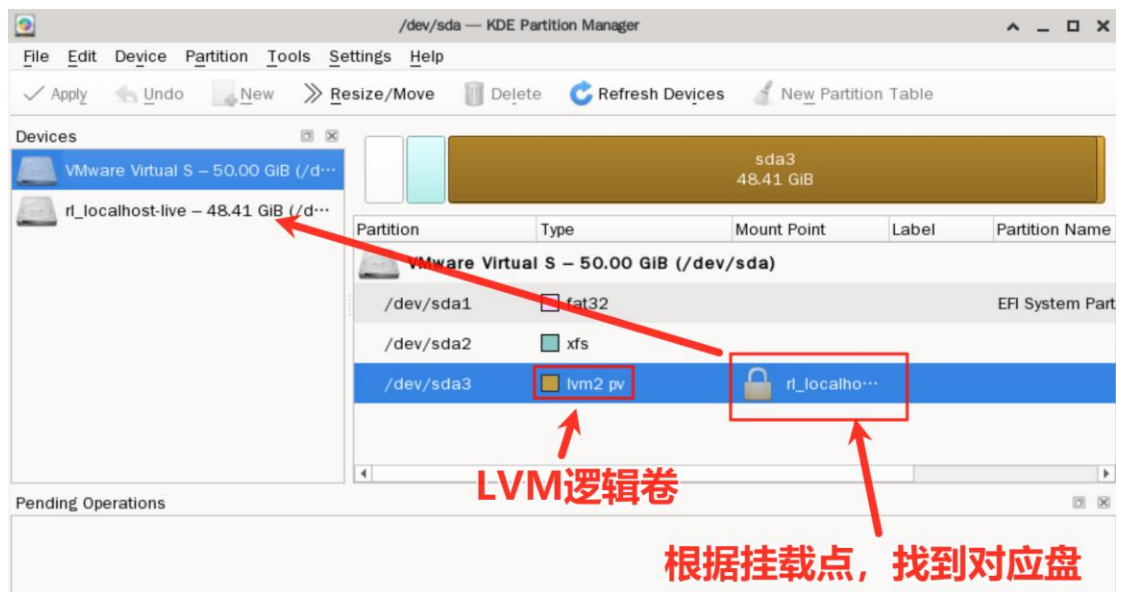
/dev/sda — KDE Partition Manager

File Edit Device Partition Tools Settings Help

Apply Undo New Resize/Move Delete Refresh Devices New Partition Table

Devices

VMware Virtual S – 50.00 GiB (/d···

rl_localhost-live – 48.41 GiB (/d···

sda3
48.41 GiB

| Partition | Type | Mount Point | Label | Partition Name |
|---|---|---|---|---|
| VMware Virtual S – 50.00 GiB (/dev/sda) | | | | |
| /dev/sda1 | fat32 | | | EFI System Part |
| /dev/sda2 | xfs | | | |
| /dev/sda3 | lvm2 pv | rl_localho··· | | |

LVM逻辑卷

Pending Operations

根据挂载点，找到对应盘